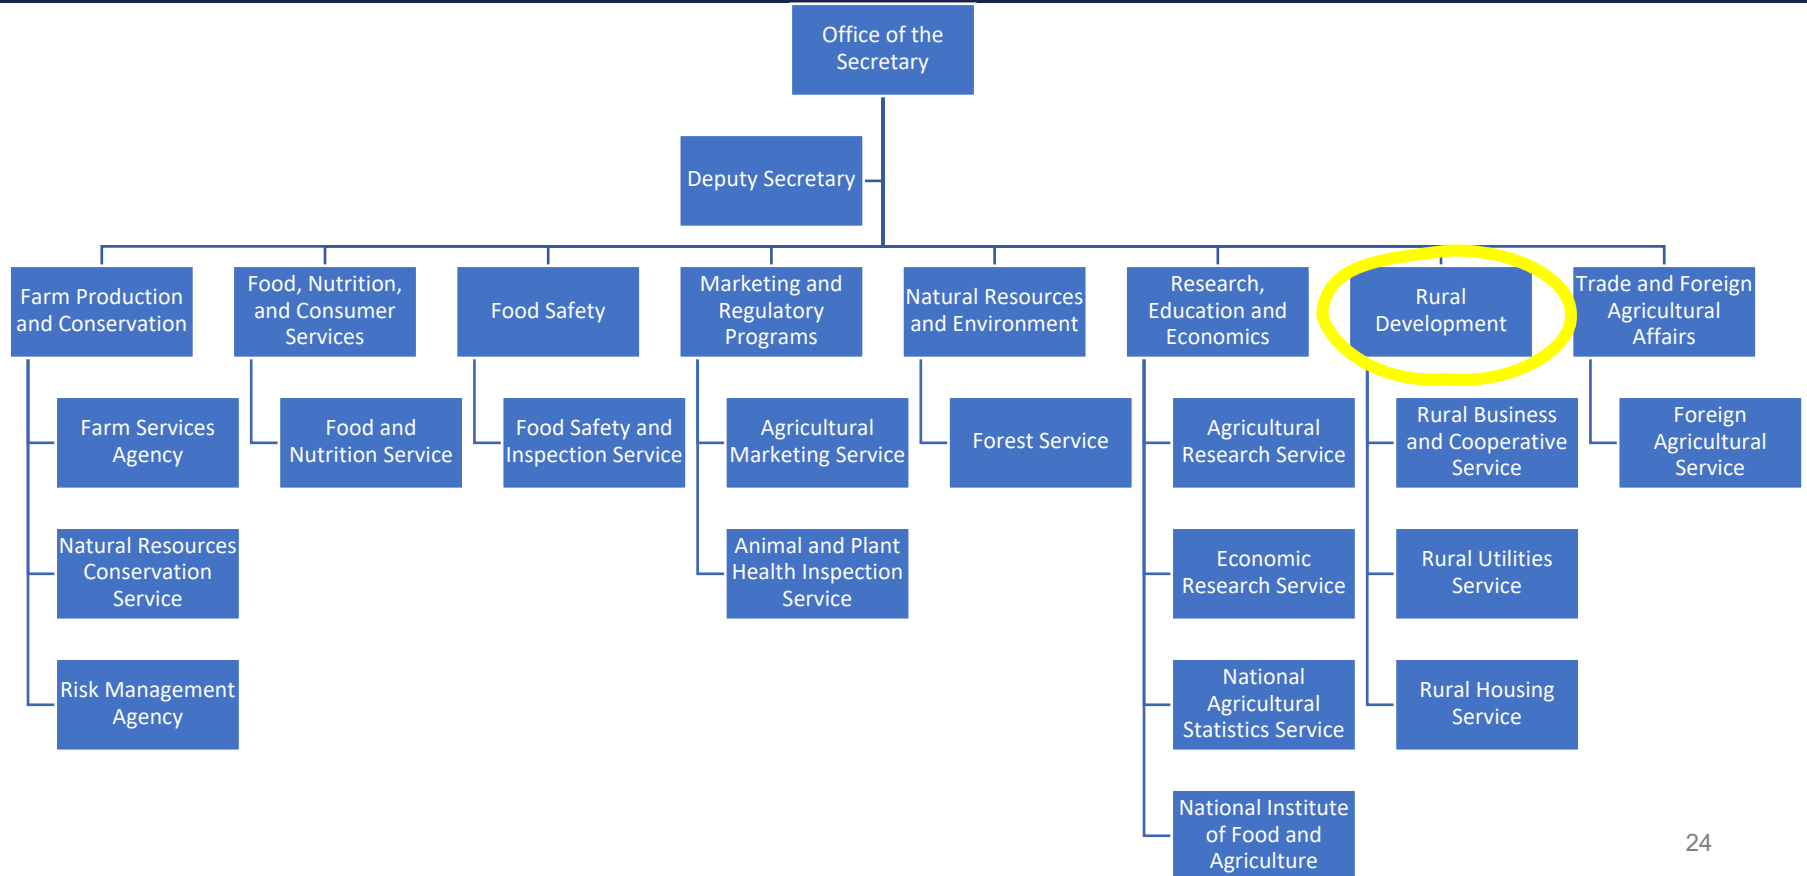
Office of the Secretary

Deputy Secretary

Farm Production and Conservation

Food, Nutrition, and Consumer Services

Food Safety

Marketing and Regulatory Programs

Natural Resources and Environment

Research, Education and Economics

Rural Development

Trade and Foreign Agricultural Affairs

Farm Services Agency

Natural Resources Conservation Service

Risk Management Agency

Food and Nutrition Service

Food Safety and Inspection Service

Agricultural Marketing Service

Animal and Plant Health Inspection Service

Forest Service

Agricultural Research Service

Economic Research Service

National Agricultural Statistics Service

National Institute of Food and Agriculture

Rural Business and Cooperative Service

Rural Utilities Service

Rural Housing Service

Foreign Agricultural Service

24